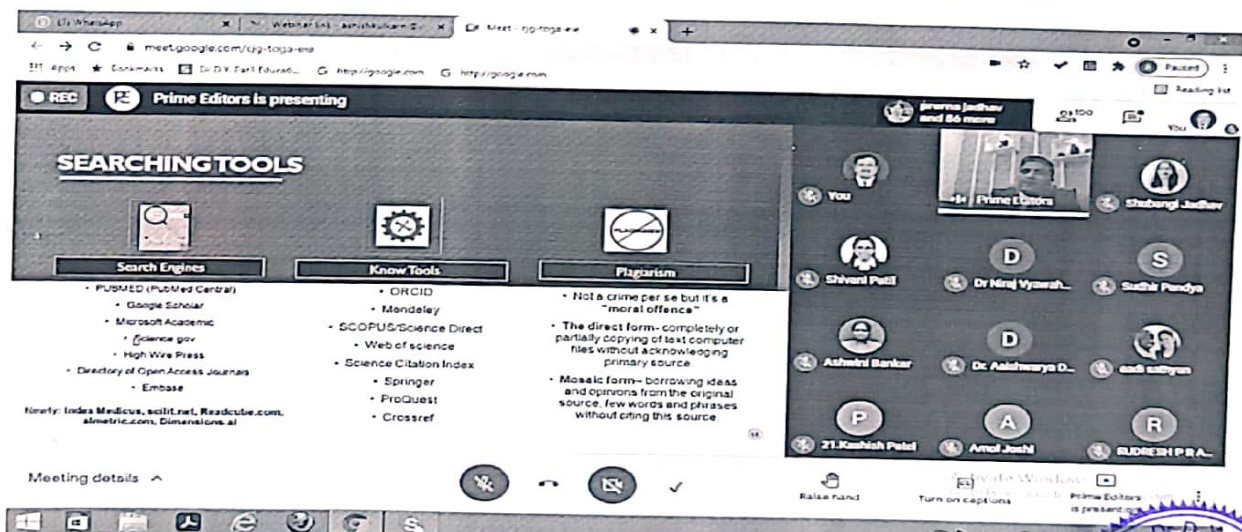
(1) WhatsApp
Webinar link - ashishkulkarni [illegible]
Meet - cjg-toga-eie
meet.google.com/cjg-toga-eie
Apps Bookmarks Dr. D.Y. Patil Educati... G http://google.com G http://google.com
Paused
Reading list

REC Prime Editors is presenting
jivanna jadhav and 86 more
You

SEARCHING TOOLS

Search Engines
• PUBMED (PubMed Central)
• Google Scholar
• Microsoft Academic
• Science.gov
• High Wire Press
• Directory of Open Access Journals
• Embase
Newly: Index Medicus, scilit.net, Readcube.com, almetric.com, Dimensions.ai

Know Tools
• ORCID
• Mendeley
• SCOPUS/Science Direct
• Web of science
• Science Citation Index
• Springer
• ProQuest
• Crossref

Plagiarism
• Not a crime per se but it's a "moral offence"
• The direct form- completely or partially copying of text computer files without acknowledging primary source
• Mosaic form- borrowing ideas and opinions from the original source, few words and phrases without citing this source

You
Prime Editors
Shubangi Jadhav
Shivani Patil
Dr Niraj Vyawah...
Sudhir Pandya
Ashwini Bankar
Dr Aaishwarya D...
aadi sathyan
21.Kashish Patel
Amol Joshi
RUDRESH P R A...

Meeting details
Raise hand
Turn on captions
Activate Windows
Prime Editors is presenting